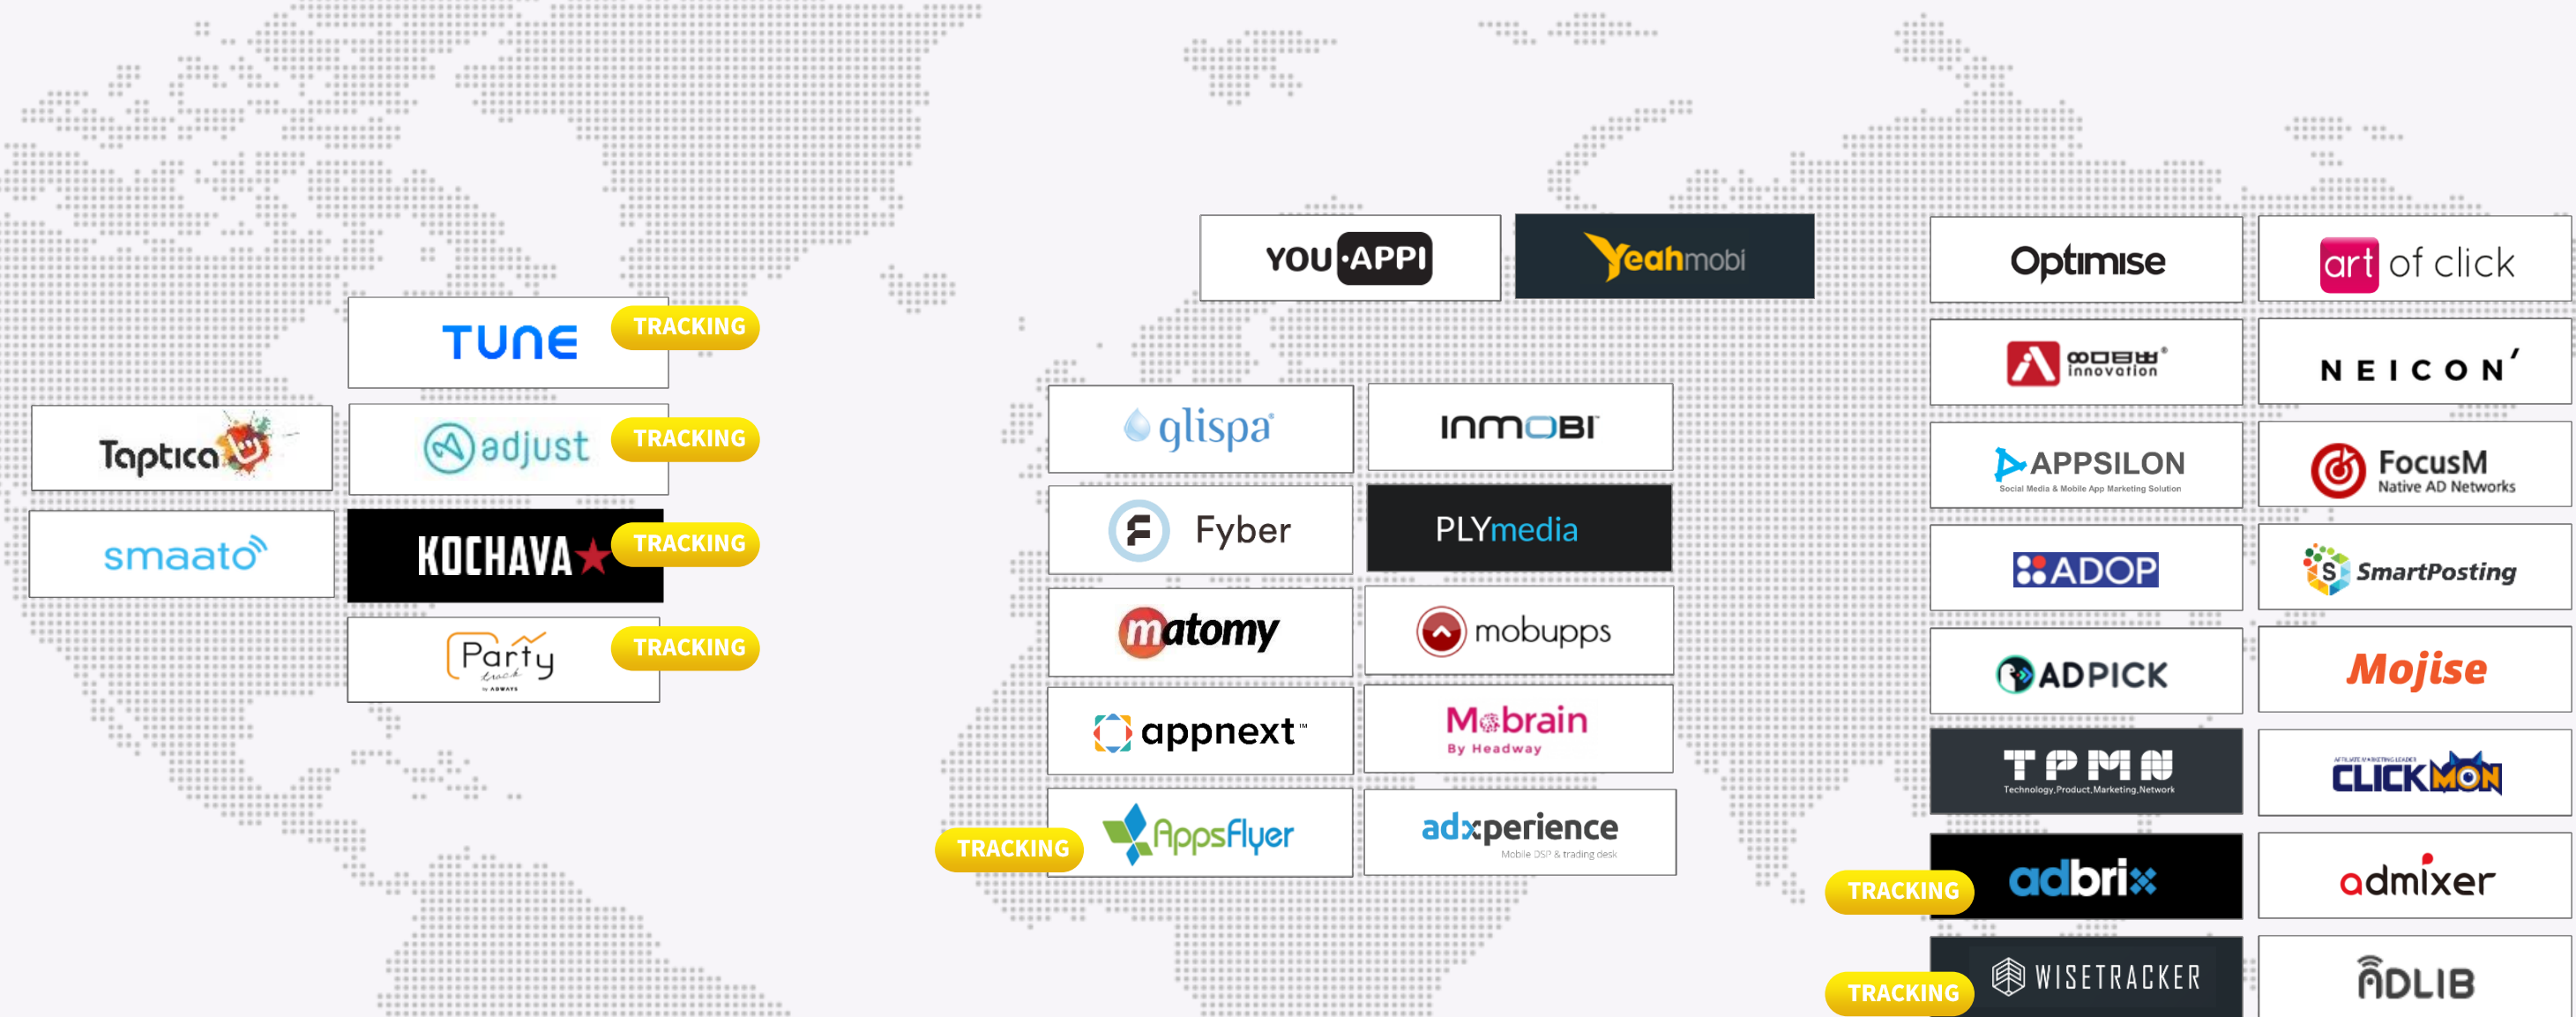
TUNE TRACKING

Taptica

adjust TRACKING

smaato

KOCHAVA TRACKING

Party track by ADWAYS TRACKING

YOU APPI

Yeahmobi

glispa

INMOBI

Fyber

PLYmedia

matomy

mobupps

appnext™

Mobrain By Headway

TRACKING AppsFlyer

adxperience Mobile DSP & trading desk

Optimise

art of click

mobon innovation

NEICON'

APPSILON Social Media & Mobile App Marketing Solution

FocusM Native AD Networks

ADOP

SmartPosting

ADPICK

Mojise

TPMN Technology,Product,Marketing,Network

CLICKMON

TRACKING adbrix

admixer

TRACKING WISETRACKER

ADLIB